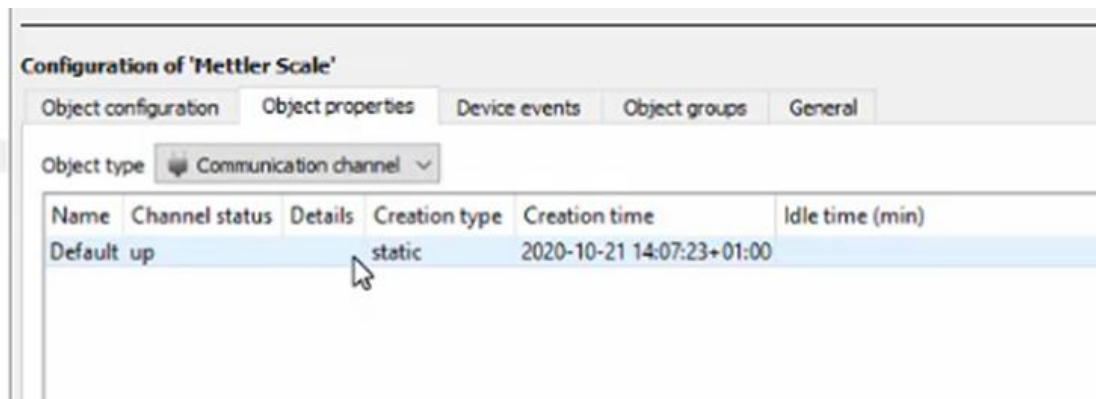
Configuration of 'Mettler Scale'

Object configuration | Object properties | Device events | Object groups | General

Object type Communication channel

| Name | Channel status | Details | Creation type | Creation time | Idle time (min) |
|---|---|---|---|---|---|
| Default | up | | static | 2020-10-21 14:07:23+01:00 | |